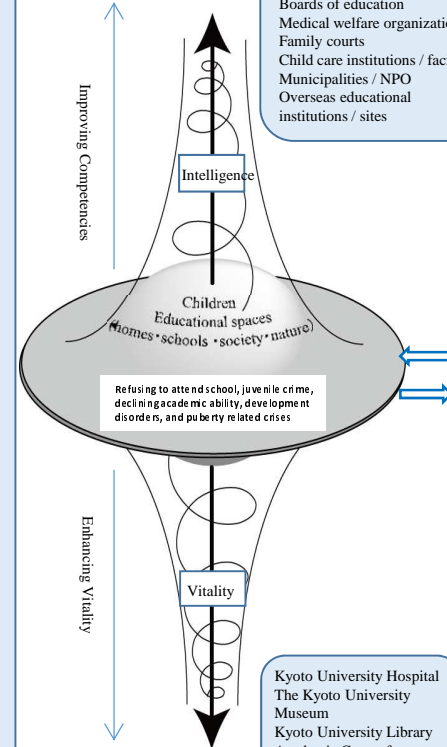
Boards of education
Medical welfare organizatio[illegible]
Family courts
Child care institutions / fac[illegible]
Municipalities / NPO
Overseas educational institutions / sites

Improving Competencies

Intelligence

Children
Educational spaces
(homes・schools・society・nature)

Refusing to attend school, juvenile crime, declining academic ability, development disorders, and puberty related crises

Enhancing Vitality

Vitality

Kyoto University Hospital
The Kyoto University Museum
Kyoto University Library
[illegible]